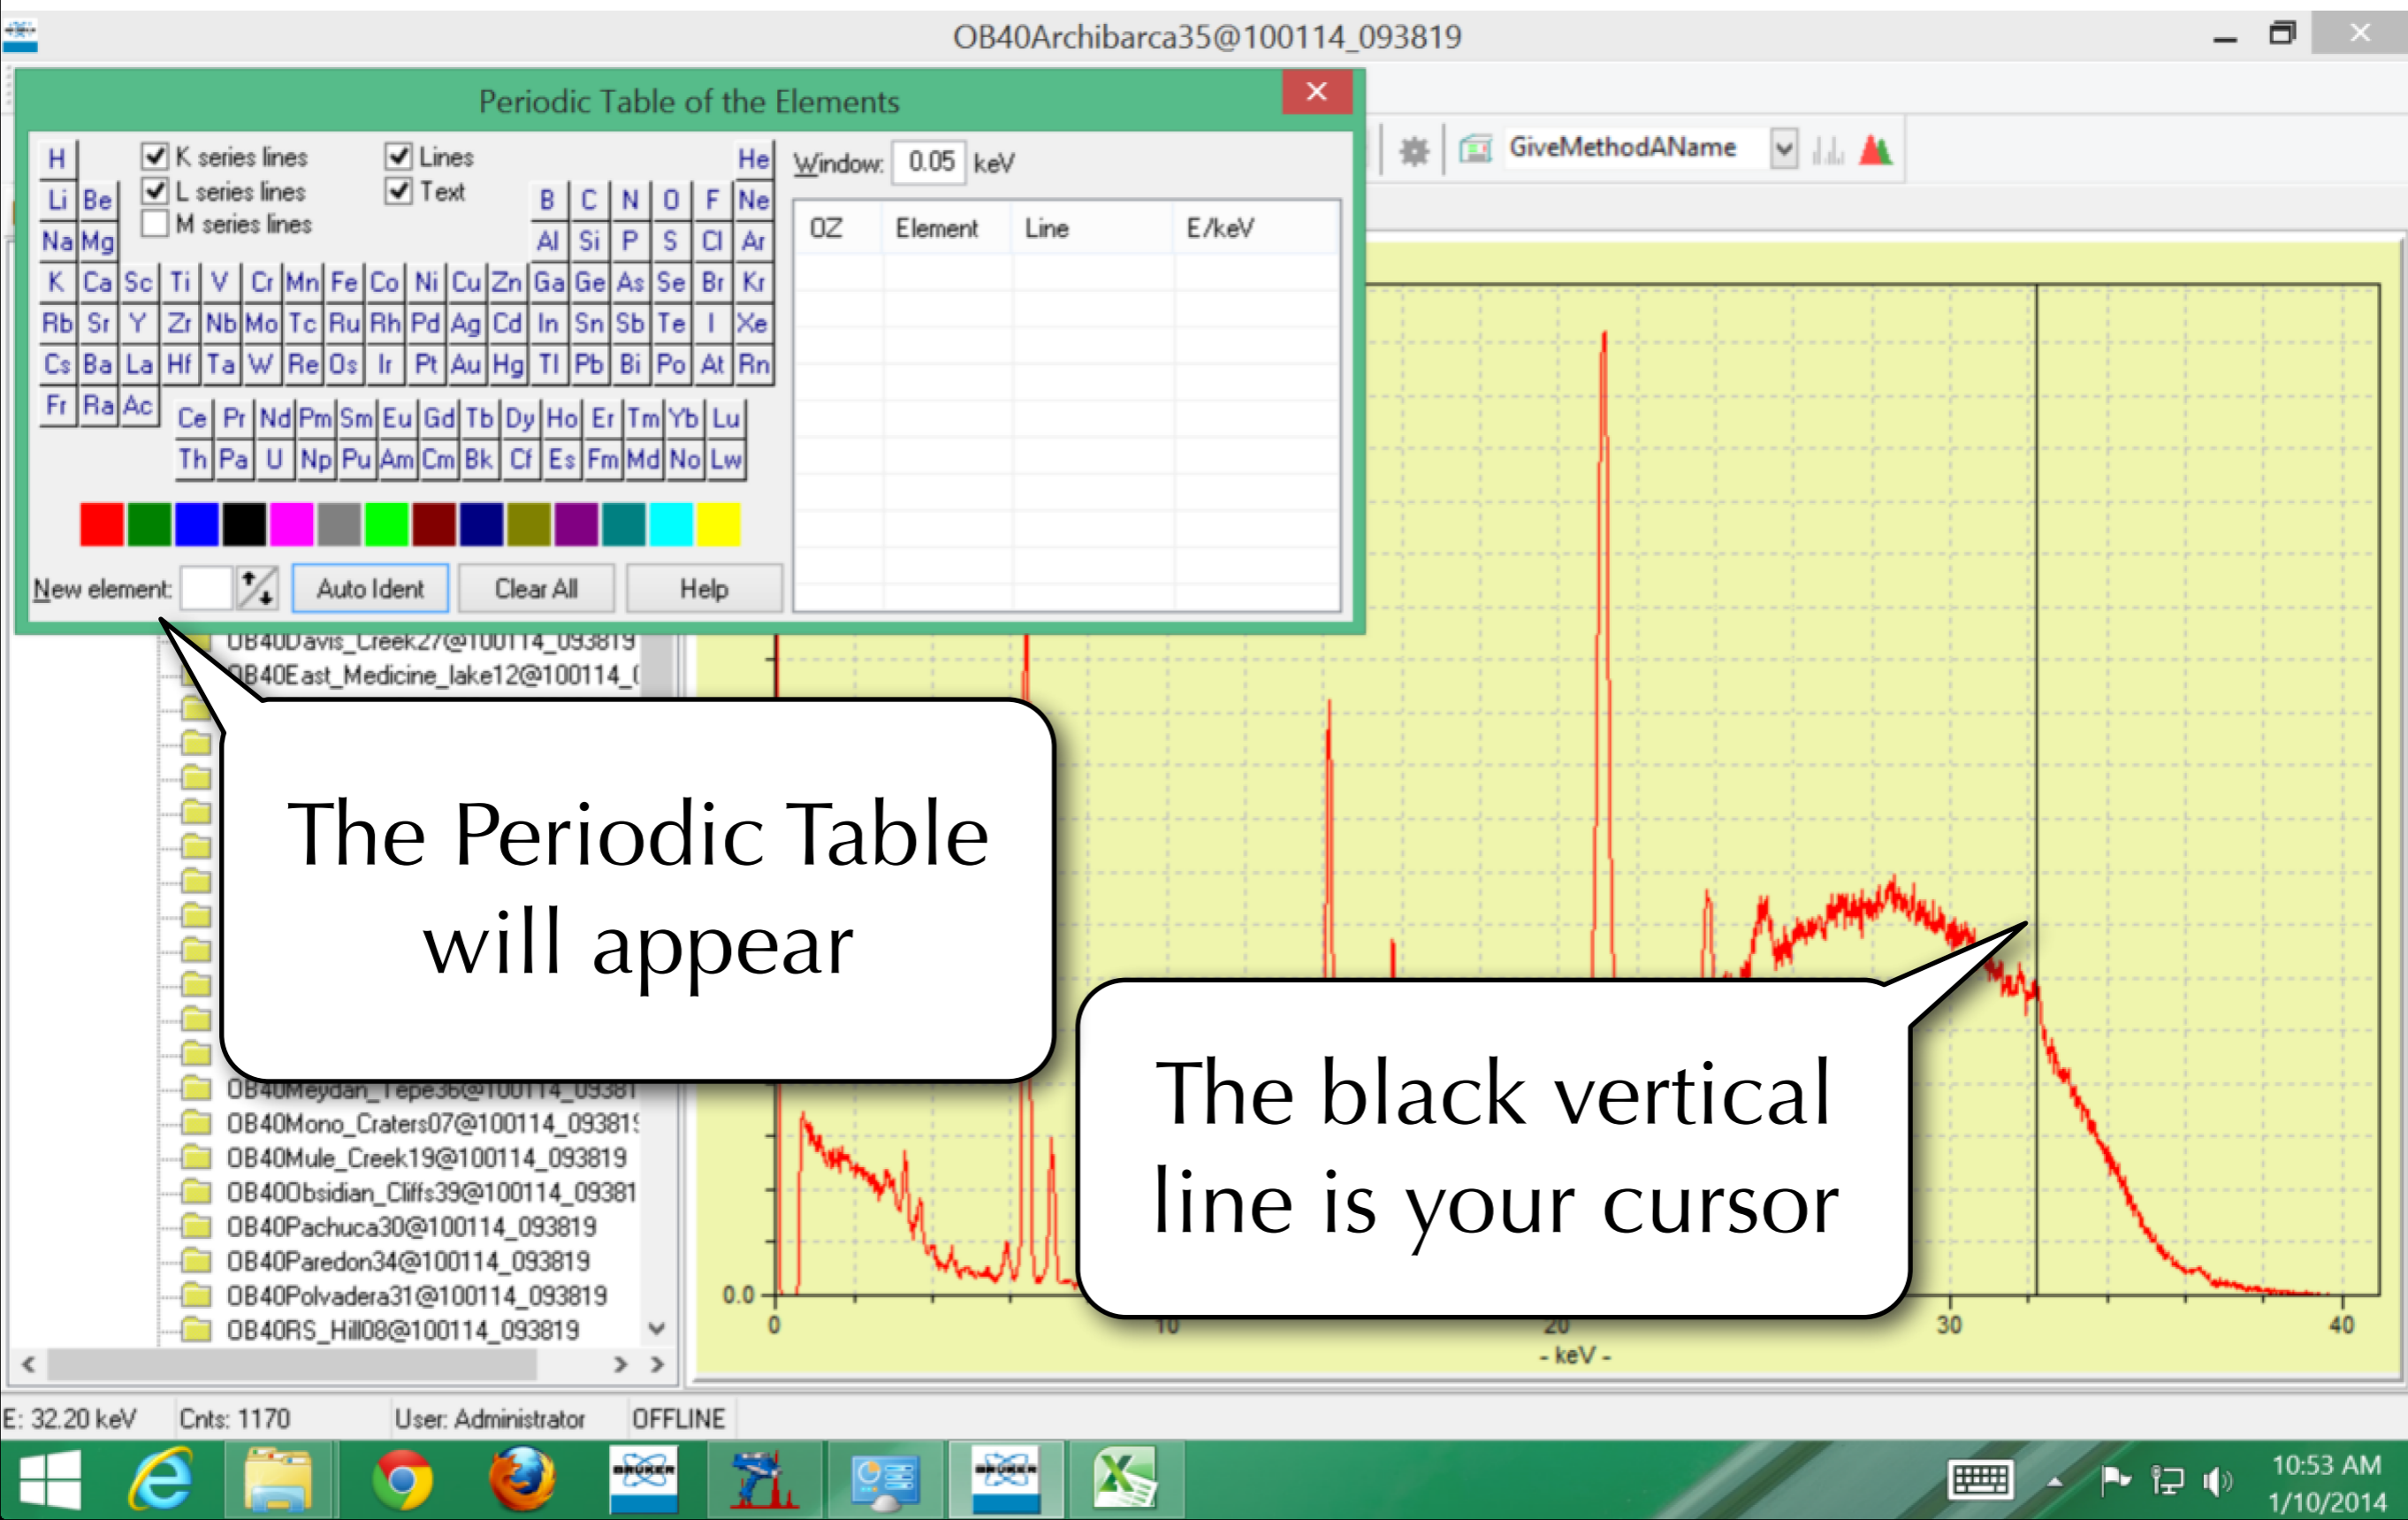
OB40Archibarca35@100114_093819

Periodic Table of the Elements

H

He

K series lines
L series lines
M series lines

Lines
Text

Window: 0.05 keV

| Li | Be |  |  |  |  |  |  |  |  |  |  | B | C | N | O | F | Ne |
|---|---|---|---|---|---|---|---|---|---|---|---|---|---|---|---|---|---|
| Na | Mg |  |  |  |  |  |  |  |  |  |  | Al | Si | P | S | Cl | Ar |
| K | Ca | Sc | Ti | V | Cr | Mn | Fe | Co | Ni | Cu | Zn | Ga | Ge | As | Se | Br | Kr |
| Rb | Sr | Y | Zr | Nb | Mo | Tc | Ru | Rh | Pd | Ag | Cd | In | Sn | Sb | Te | I | Xe |
| Cs | Ba | La | Hf | Ta | W | Re | Os | Ir | Pt | Au | Hg | Tl | Pb | Bi | Po | At | Rn |
| Fr | Ra | Ac |  |  |  |  |  |  |  |  |  |  |  |  |  |  |  |

| Ce | Pr | Nd | Pm | Sm | Eu | Gd | Tb | Dy | Ho | Er | Tm | Yb | Lu |
|---|---|---|---|---|---|---|---|---|---|---|---|---|---|
| Th | Pa | U | Np | Pu | Am | Cm | Bk | Cf | Es | Fm | Md | No | Lw |

| OZ | Element | Line | E/keV |
|---|---|---|---|

New element: Auto Ident Clear All Help

GiveMethodAName

OB40Davis_Creek27@100114_093819
OB40East_Medicine_lake12@100114_(
OB40Meydan_Tepe36@100114_09381
OB40Mono_Craters07@100114_09381
OB40Mule_Creek19@100114_093819
OB40Obsidian_Cliffs39@100114_09381
OB40Pachuca30@100114_093819
OB40Paredon34@100114_093819
OB40Polvadera31@100114_093819
OB40RS_Hill08@100114_093819

The Periodic Table will appear

The black vertical line is your cursor

0.0
0 10 20 30 40
- keV -

E: 32.20 keV Cnts: 1170 User: Administrator OFFLINE

10:53 AM
1/10/2014